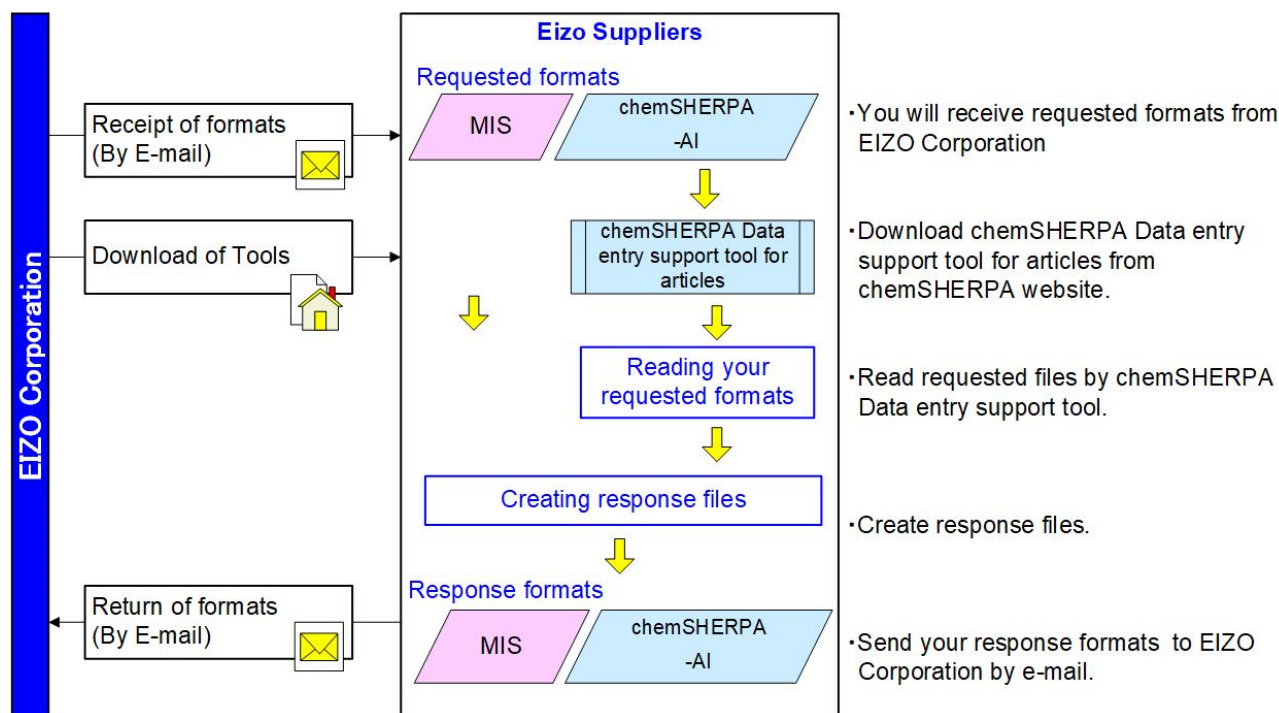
EIZO Corporation

Receipt of formats (By E-mail)

Download of Tools

Return of formats (By E-mail)

Eizo Suppliers

Requested formats

MIS

chemSHERPA -AI

chemSHERPA Data entry support tool for articles

Reading your requested formats

Creating response files

Response formats

MIS

chemSHERPA -AI

・You will receive requested formats from EIZO Corporation

・Download chemSHERPA Data entry support tool for articles from chemSHERPA website.

・Read requested files by chemSHERPA Data entry support tool.

・Create response files.

・Send your response formats to EIZO Corporation by e-mail.